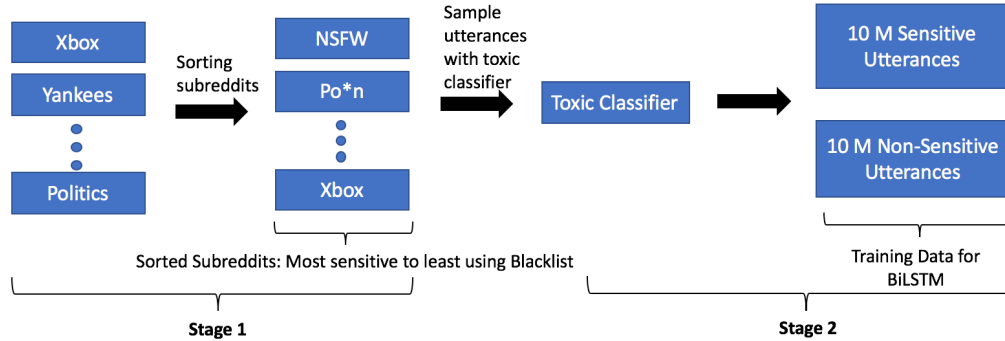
Xbox

Yankees

Politics

Sorting subreddits

NSFW

Po*n

Xbox

Sorted Subreddits: Most sensitive to least using Blacklist

Sample utterances with toxic classifier

Toxic Classifier

10 M Sensitive Utterances

10 M Non-Sensitive Utterances

Training Data for BiLSTM

Stage 1

Stage 2